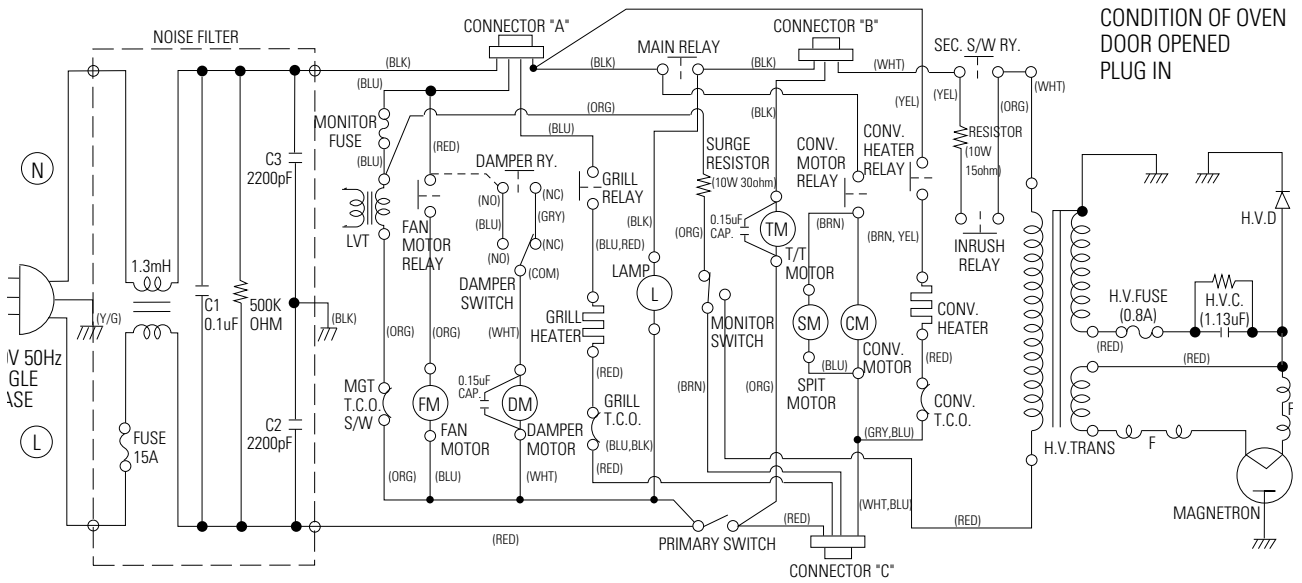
CONDITION OF OVEN
DOOR OPENED
PLUG IN

NOISE FILTER
CONNECTOR "A"
CONNECTOR "B"
MAIN RELAY
SEC. S/W RY.
(BLK)
(BLU)
(BLK)
(BLK)
(WHT)
(WHT)
(ORG)
(YEL)
(YEL)
(ORG)
MONITOR FUSE
(BLU)
(RED)
(BLU)
(BLK)
SURGE RESISTOR
(10W 30ohm)
CONV. MOTOR RELAY
CONV. HEATER RELAY
RESISTOR
(10W 15ohm)
C3
2200pF
DAMPER RY.
GRILL RELAY
(NO)
(NC)
(GRY)
(NC)
(NO)
(BLU)
(COM)
LVT
FAN MOTOR RELAY
DAMPER SWITCH
(BLK)
(BLU,RED)
(ORG)
0.15uF CAP.
TM
T/T MOTOR
(BRN)
(BRN, YEL)
INRUSH RELAY
H.V.D
N
V 50Hz
GLE
ASE
1.3mH
(Y/G)
C1
0.1uF
500K
OHM
(BLK)
LAMP
L
GRILL HEATER
MONITOR SWITCH
SM
CM
CONV. HEATER
H.V.FUSE
(0.8A)
H.V.C.
(1.13uF)
(RED)
(RED)
(ORG)
(ORG)
(WHT)
(BLU)
CONV. MOTOR
(RED)
MGT T.C.O. S/W
FM
0.15uF CAP.
DM
(RED)
(BRN)
(ORG)
SPIT MOTOR
L
FUSE
15A
C2
2200pF
FAN MOTOR
DAMPER MOTOR
GRILL T.C.O.
(BLU,BLK)
CONV. T.C.O.
(GRY,BLU)
H.V.TRANS
F
F
(ORG)
(BLU)
(WHT)
(RED)
MAGNETRON
(WHT,BLU)
(RED)
(RED)
(RED)
PRIMARY SWITCH
CONNECTOR "C"